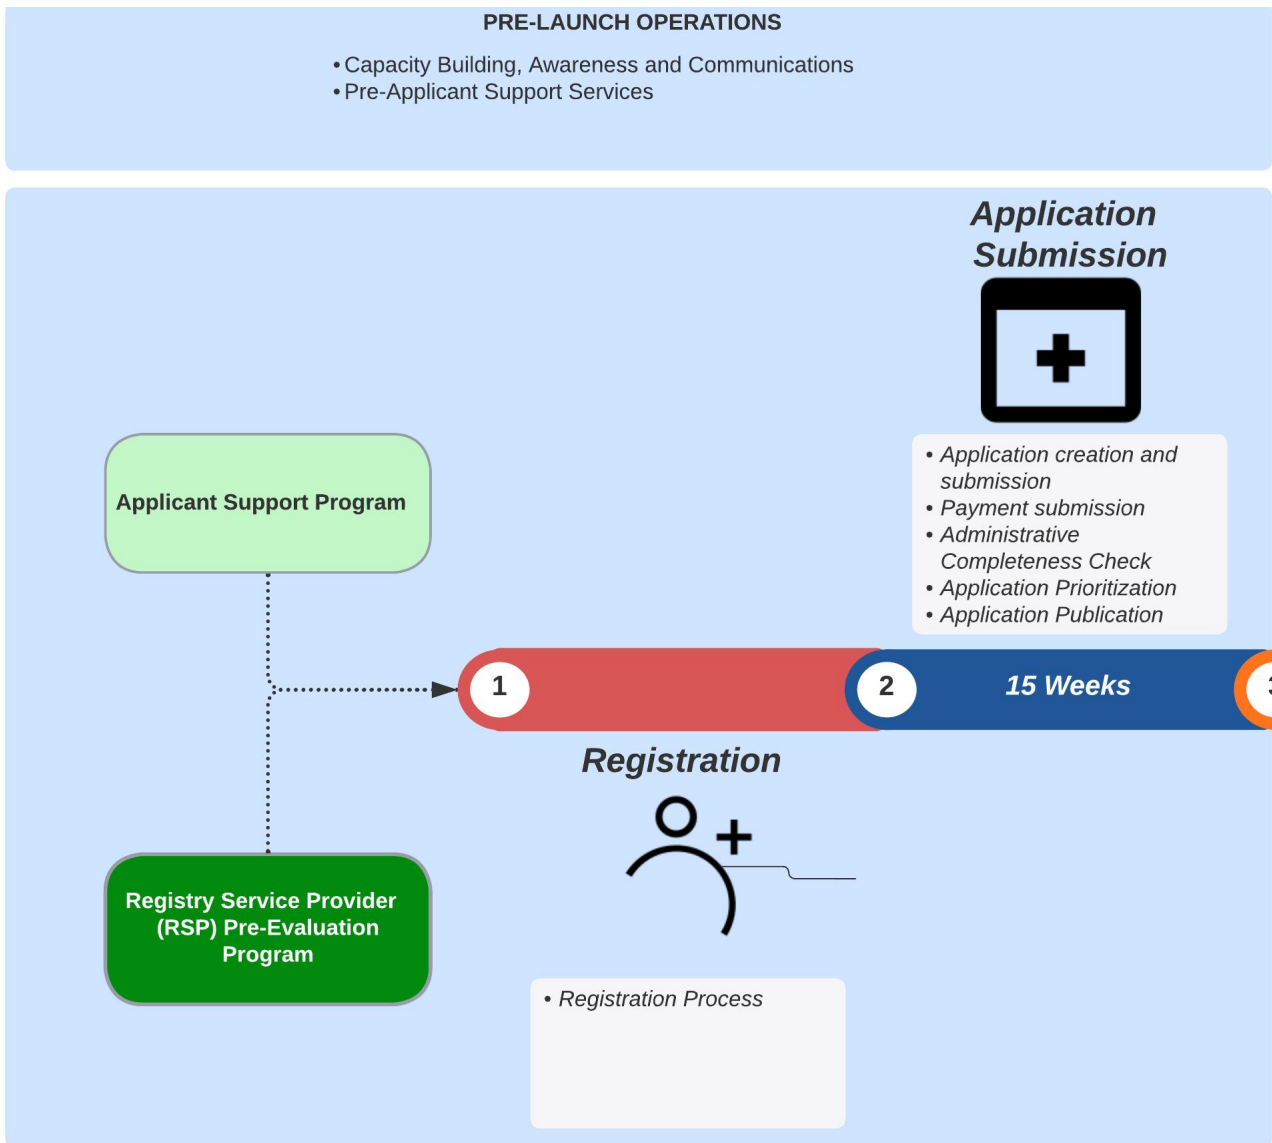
PRE-LAUNCH OPERATIONS

• Capacity Building, Awareness and Communications
• Pre-Applicant Support Services

Application Submission

• Application creation and submission
• Payment submission
• Administrative Completeness Check
• Application Prioritization
• Application Publication

Applicant Support Program

1

2

15 Weeks

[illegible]

Registration

Registry Service Provider (RSP) Pre-Evaluation Program

• Registration Process